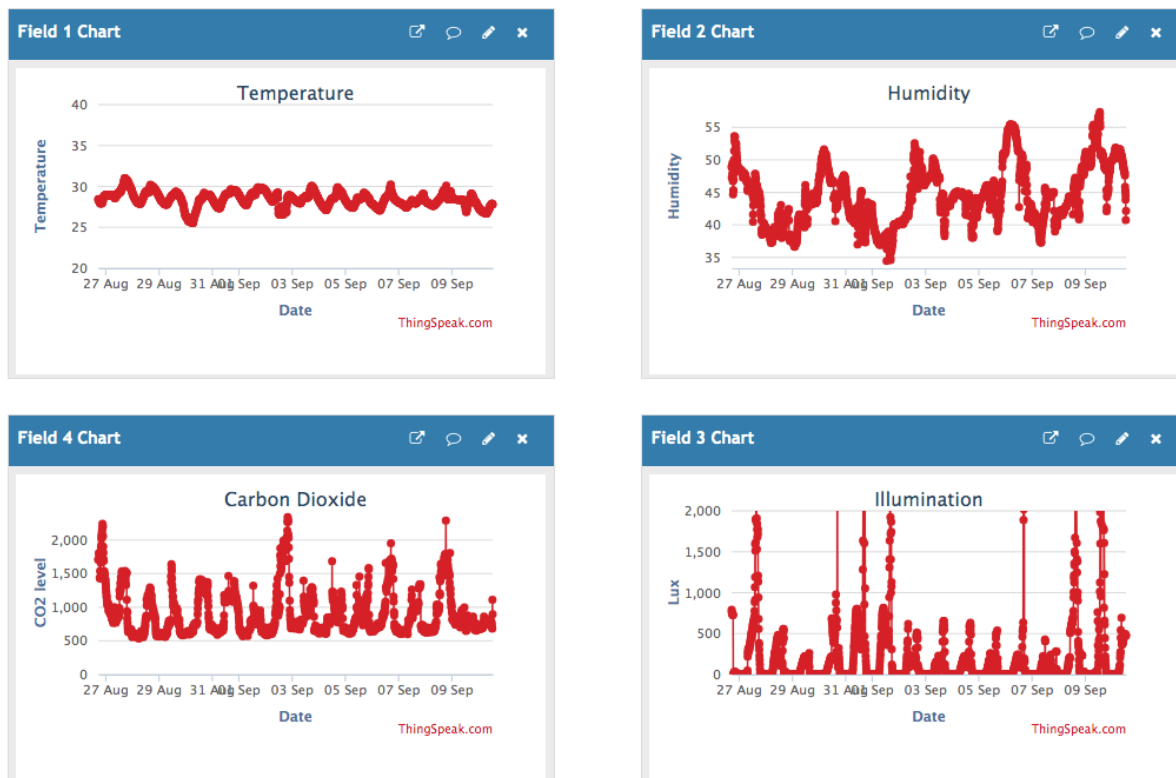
Field 1 Chart

Temperature

40
35
30
25
20

Temperature

27 Aug 29 Aug 31 Aug 01 Sep 03 Sep 05 Sep 07 Sep 09 Sep

Date

ThingSpeak.com

Field 2 Chart

Humidity

55
50
45
40
35

Humidity

27 Aug 29 Aug 31 Aug 01 Sep 03 Sep 05 Sep 07 Sep 09 Sep

Date

ThingSpeak.com

Field 4 Chart

Carbon Dioxide

2,000
1,500
1,000
500
0

CO2 level

27 Aug 29 Aug 31 Aug 01 Sep 03 Sep 05 Sep 07 Sep 09 Sep

Date

ThingSpeak.com

Field 3 Chart

Illumination

2,000
1,500
1,000
500
0

Lux

27 Aug 29 Aug 31 Aug 01 Sep 03 Sep 05 Sep 07 Sep 09 Sep

Date

ThingSpeak.com